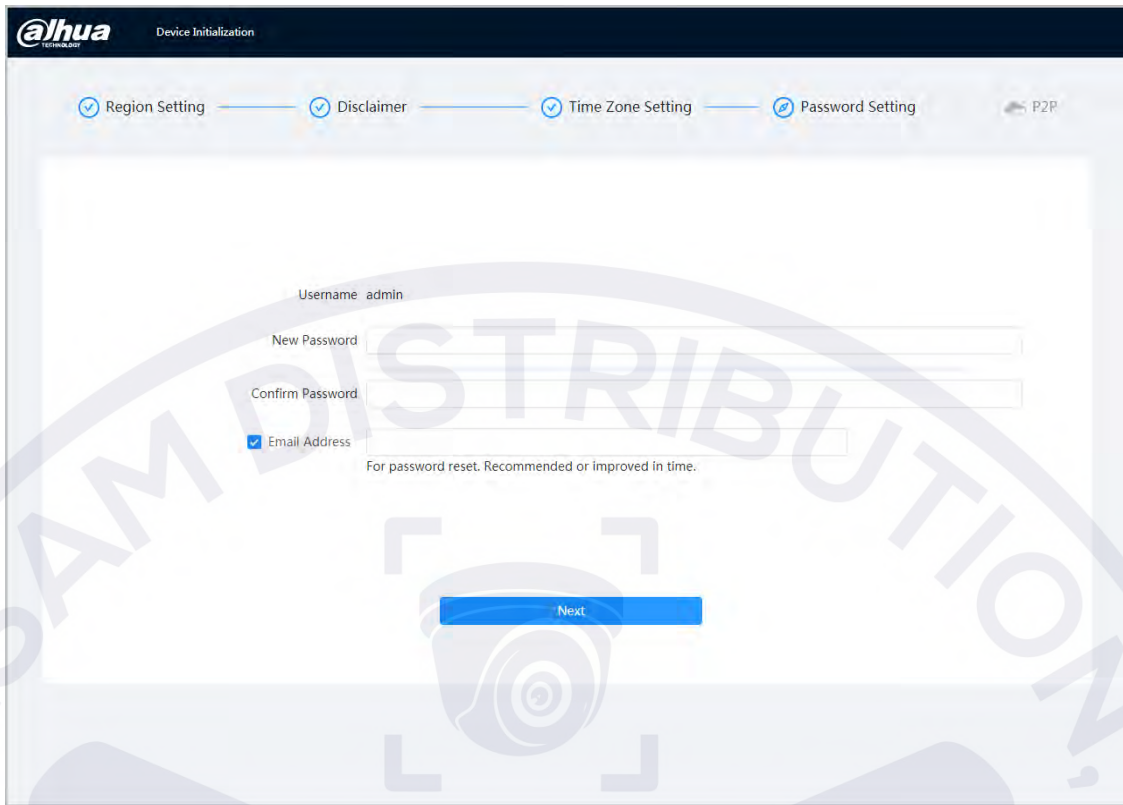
alhua TECHNOLOGY Device Initialization

Region Setting Disclaimer Time Zone Setting Password Setting P2P

Username admin

New Password

Confirm Password

Email Address

For password reset. Recommended or improved in time.

Next

AM DISTRIBUTION